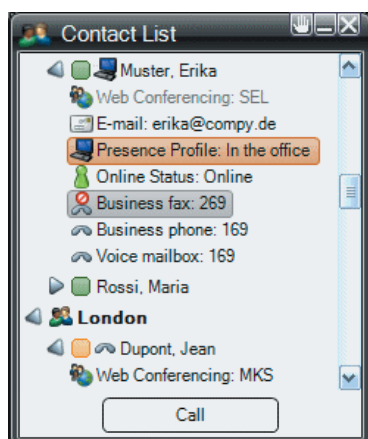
Contact List

Muster, Erika
Web Conferencing: SEL
E-mail: erika@compy.de
Presence Profile: In the office
Online Status: Online
Business fax: 269
Business phone: 169
Voice mailbox: 169
Rossi, Maria
London
Dupont, Jean
Web Conferencing: MKS

Call